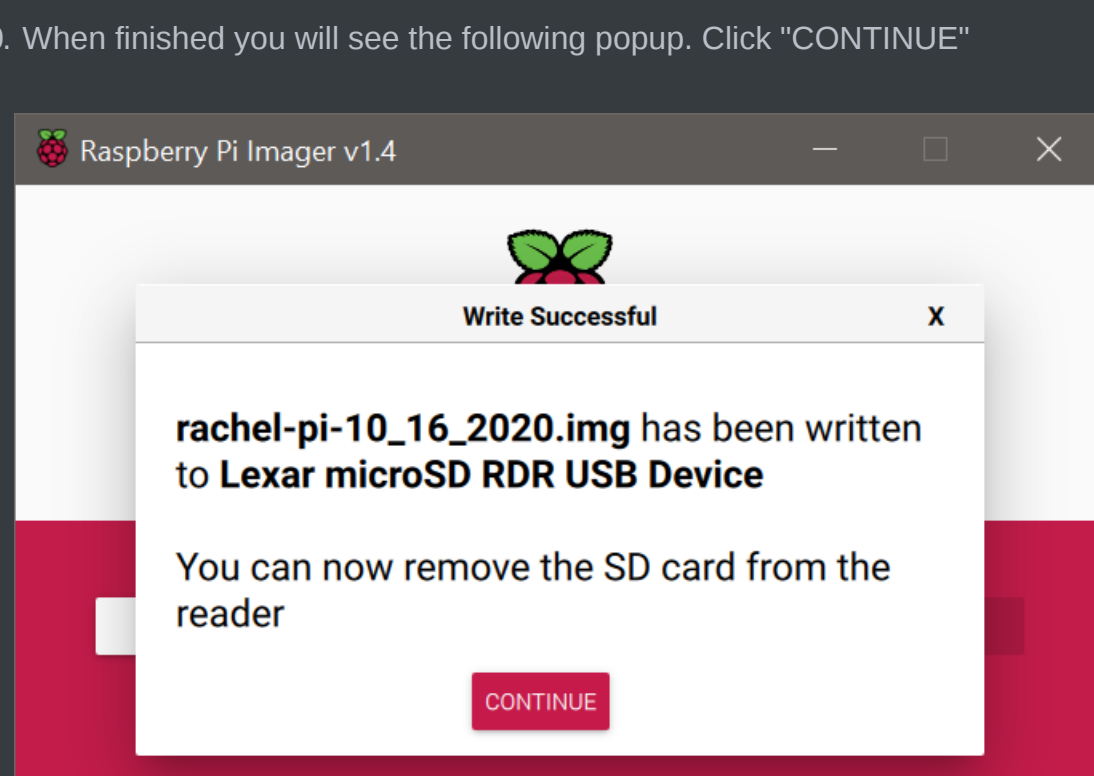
). When finished you will see the following popup. Click "CONTINUE"

Raspberry Pi Imager v1.4

Write Successful

X

rachel-pi-10_16_2020.img has been written to Lexar microSD RDR USB Device

You can now remove the SD card from the reader

CONTINUE